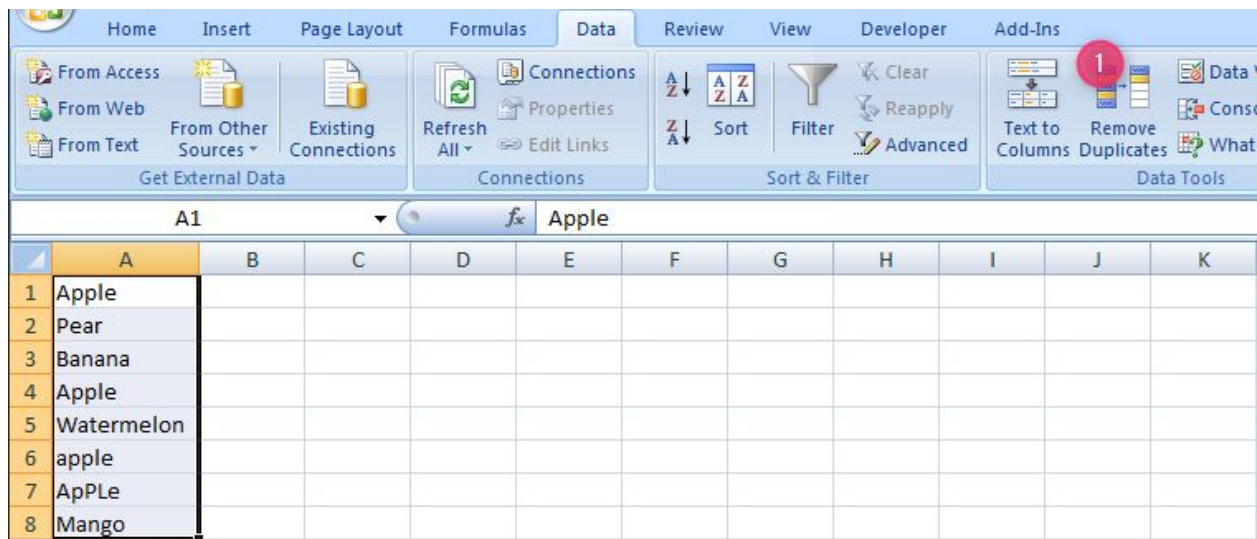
Home Insert Page Layout Formulas Data Review View Developer Add-Ins

From Access
From Web
From Text
From Other Sources
Existing Connections
Get External Data

Refresh All
Connections
Properties
Edit Links
Connections

Sort
Filter
Clear
Reapply
Advanced
Sort & Filter

Text to Columns
1
Remove Duplicates
Data V
Conso
What
Data Tools

A1 $f_x$ Apple

| | A | B | C | D | E | F | G | H | I | J | K |
|---|---|---|---|---|---|---|---|---|---|---|---|
| 1 | Apple | | | | | | | | | | |
| 2 | Pear | | | | | | | | | | |
| 3 | Banana | | | | | | | | | | |
| 4 | Apple | | | | | | | | | | |
| 5 | Watermelon | | | | | | | | | | |
| 6 | apple | | | | | | | | | | |
| 7 | ApPLe | | | | | | | | | | |
| 8 | Mango | | | | | | | | | | |